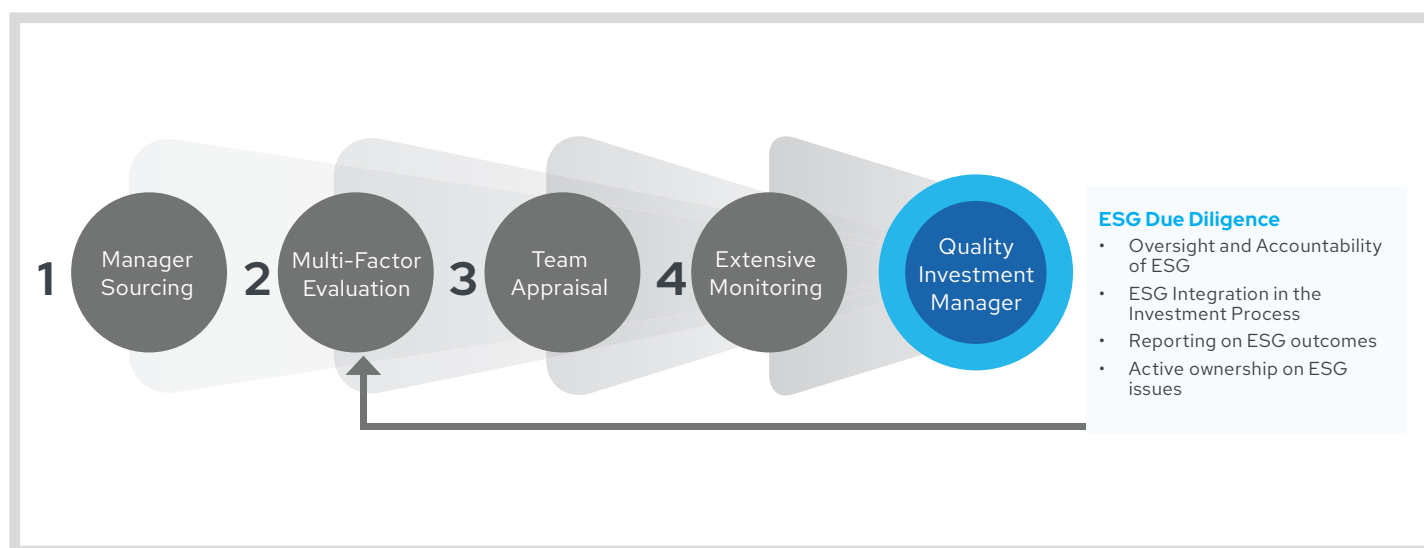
1 Manager Sourcing

2 Multi-Factor Evaluation

3 Team Appraisal

4 Extensive Monitoring

Quality Investment Manager

ESG Due Diligence
• Oversight and Accountability of ESG
• ESG Integration in the Investment Process
• Reporting on ESG outcomes
• Active ownership on ESG issues